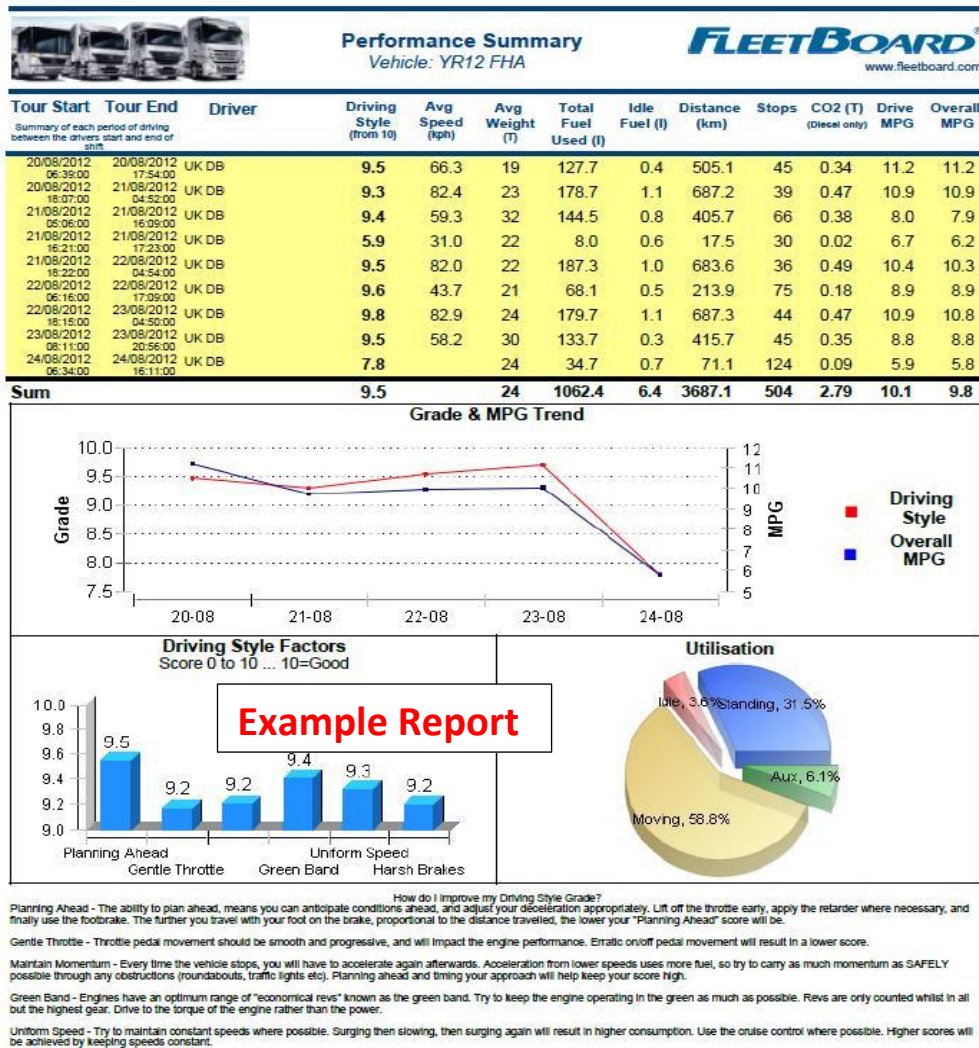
Performance Summary
Vehicle: YR12 FHA

FLEETBOARD
www.fleetboard.com

| Tour Start | Tour End | Driver | Driving Style (from 10) | Avg Speed (kph) | Avg Weight (T) | Total Fuel Used (l) | Idle Fuel (l) | Distance (km) | Stops | CO2 (T) (Diesel only) | Drive MPG | Overall MPG |
|---|---|---|---|---|---|---|---|---|---|---|---|---|
| Summary of each period of driving between the drivers start and end of shift | | | | | | | | | | | | |
| 20/08/2012 06:39:00 | 20/08/2012 17:54:00 | UK DB | 9.5 | 66.3 | 19 | 127.7 | 0.4 | 505.1 | 45 | 0.34 | 11.2 | 11.2 |
| 20/08/2012 18:07:00 | 21/08/2012 04:52:00 | UK DB | 9.3 | 82.4 | 23 | 178.7 | 1.1 | 687.2 | 39 | 0.47 | 10.9 | 10.9 |
| 21/08/2012 05:06:00 | 21/08/2012 16:09:00 | UK DB | 9.4 | 59.3 | 32 | 144.5 | 0.8 | 405.7 | 66 | 0.38 | 8.0 | 7.9 |
| 21/08/2012 16:21:00 | 21/08/2012 17:23:00 | UK DB | 5.9 | 31.0 | 22 | 8.0 | 0.6 | 17.5 | 30 | 0.02 | 6.7 | 6.2 |
| 21/08/2012 18:22:00 | 22/08/2012 04:54:00 | UK DB | 9.5 | 82.0 | 22 | 187.3 | 1.0 | 683.6 | 36 | 0.49 | 10.4 | 10.3 |
| 22/08/2012 06:16:00 | 22/08/2012 17:09:00 | UK DB | 9.6 | 43.7 | 21 | 68.1 | 0.5 | 213.9 | 75 | 0.18 | 8.9 | 8.9 |
| 22/08/2012 18:15:00 | 23/08/2012 04:50:00 | UK DB | 9.8 | 82.9 | 24 | 179.7 | 1.1 | 687.3 | 44 | 0.47 | 10.9 | 10.8 |
| 23/08/2012 08:11:00 | 23/08/2012 20:56:00 | UK DB | 9.5 | 58.2 | 30 | 133.7 | 0.3 | 415.7 | 45 | 0.35 | 8.8 | 8.8 |
| 24/08/2012 06:34:00 | 24/08/2012 16:11:00 | UK DB | 7.8 | | 24 | 34.7 | 0.7 | 71.1 | 124 | 0.09 | 5.9 | 5.8 |
| Sum | | | 9.5 | | 24 | 1062.4 | 6.4 | 3687.1 | 504 | 2.79 | 10.1 | 9.8 |

Grade & MPG Trend
Grade
10.0 9.5 9.0 8.5 8.0 7.5
MPG
12 11 10 9 8 7 6 5
20-08 21-08 22-08 23-08 24-08
Driving Style
Overall MPG

Driving Style Factors
Score 0 to 10 ... 10=Good
10.0 9.8 9.6 9.4 9.2 9.0
9.5 9.2 9.2 9.4 9.3 9.2
Planning Ahead Gentle Throttle Green Band Uniform Speed Harsh Brakes

Example Report

Utilisation
Idle, 3.6% Standing, 31.5% Aux, 6.1% Moving, 58.8%

How do I improve my Driving Style Grade?
Planning Ahead - The ability to plan ahead, means you can anticipate conditions ahead, and adjust your deceleration appropriately. Lift off the throttle early, apply the retarder where necessary, and finally use the footbrake. The further you travel with your foot on the brake, proportional to the distance travelled, the lower your "Planning Ahead" score will be.

Gentle Throttle - Throttle pedal movement should be smooth and progressive, and will impact the engine performance. Erratic on/off pedal movement will result in a lower score.

Maintain Momentum - Every time the vehicle stops, you will have to accelerate again afterwards. Acceleration from lower speeds uses more fuel, so try to carry as much momentum as SAFELY possible through any obstructions (roundabouts, traffic lights etc). Planning ahead and timing your approach will help keep your score high.

Green Band - Engines have an optimum range of "economical revs" known as the green band. Try to keep the engine operating in the green as much as possible. Revs are only counted whilst in all but the highest gear. Drive to the torque of the engine rather than the power.

Uniform Speed - Try to maintain constant speeds where possible. Surging then slowing, then surging again will result in higher consumption. Use the cruise control where possible. Higher scores will be achieved by keeping speeds constant.